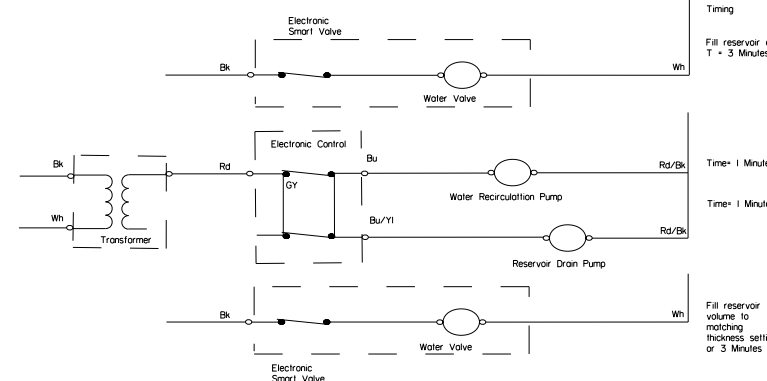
Timing

Fill reservoir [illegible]
T = 3 Minutes

Electronic
Smart Valve

Bk

Water Valve

Wh

Electronic Control

Bk

Rd

Bu

Rd/Bk

Time= 1 Minute

GY

Water Recirculatlon Pump

Wh

Bu/Yl

Time= 1 Minute

Transformer

Rd/Bk

Reservoir Drain Pump

Bk

Wh

Fill reservoir
volume to
matching
thickness setti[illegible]
or 3 Minutes

Water Valve

Electronic
Smart Valve